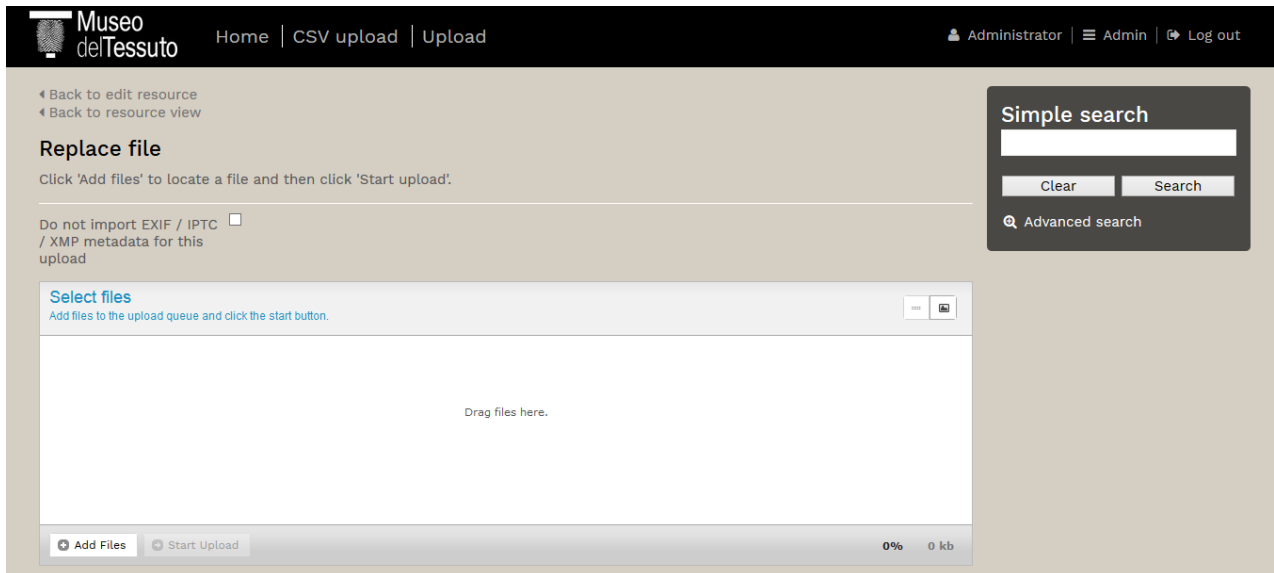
Museo delTessuto

Home | CSV upload | Upload

Administrator | Admin | Log out

Back to edit resource
Back to resource view

Replace file

Click 'Add files' to locate a file and then click 'Start upload'.

Do not import EXIF / IPTC / XMP metadata for this upload

Select files
Add files to the upload queue and click the start button.

Drag files here.

Add Files   Start Upload   0%   0 kb

Simple search

Clear   Search

Advanced search